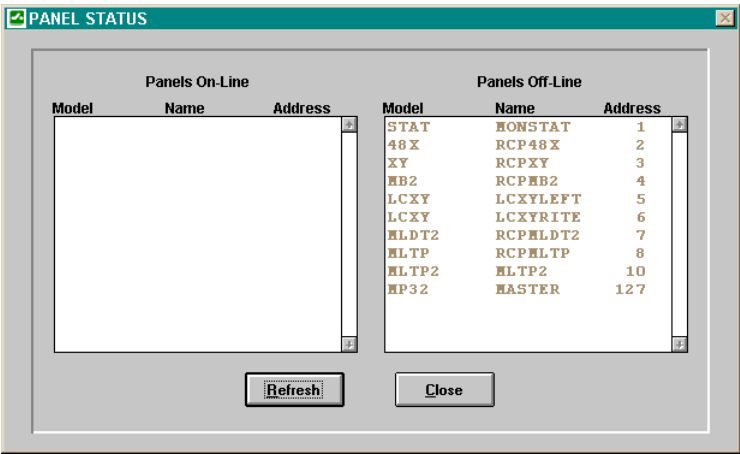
PANEL STATUS

Panels On-Line

| Model | Name | Address |
|---|---|---|

Panels Off-Line

| Model | Name | Address |
|---|---|---|
| STAT | MONSTAT | 1 |
| 48X | RCP48X | 2 |
| XY | RCPXY | 3 |
| MB2 | RCPMB2 | 4 |
| LCXY | LCXYLEFT | 5 |
| LCXY | LCXYRITE | 6 |
| MLDT2 | RCPMLDT2 | 7 |
| MLTP | RCPMLTP | 8 |
| MLTP2 | MLTP2 | 10 |
| MP32 | MASTER | 127 |

Refresh

Close